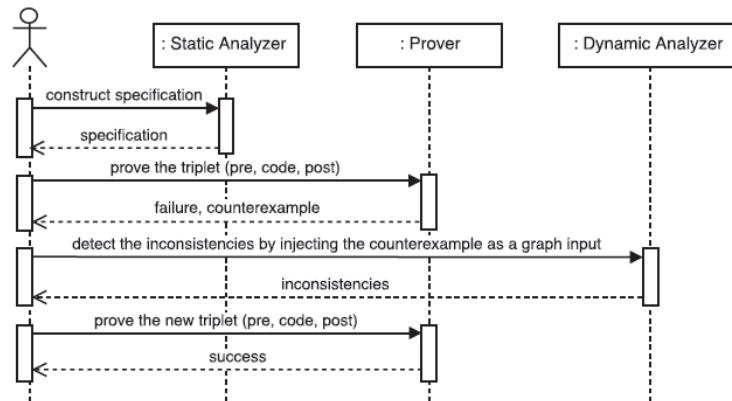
: Static Analyzer

: Prover

: Dynamic Analyzer

construct specification

specification

prove the triplet (pre, code, post)

failure, counterexample

detect the inconsistencies by injecting the counterexample as a graph input

inconsistencies

prove the new triplet (pre, code, post)

success